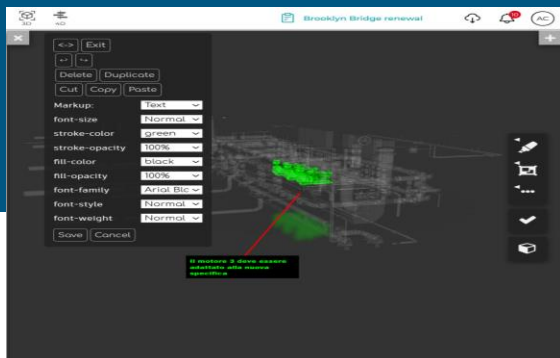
3D 4D Brooklyn Bridge renewal AC

<-> Exit
Delete Duplicate
Cut Copy Paste

| Markup: | Text |
|---|---|
| font-size | Normal |
| stroke-color | green |
| stroke-opacity | 100% |
| fill-color | black |
| fill-opacity | 100% |
| font-family | Arial Blc |
| font-style | Normal |
| font-weight | Normal |

Save Cancel

Il motore 2 deve essere adattato alla nuova specifica